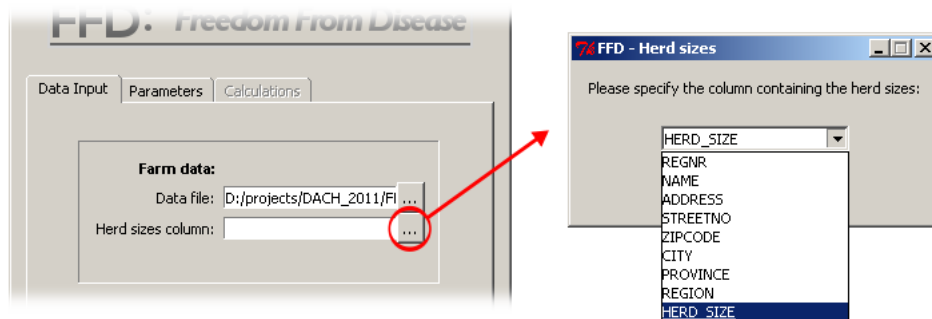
FFD: Freedom From Disease

Data Input | Parameters | Calculations

Farm data:
Data file: D:/projects/DACH_2011/Fi ...
Herd sizes column: ...

FFD - Herd sizes

Please specify the column containing the herd sizes:

HERD_SIZE
REGNR
NAME
ADDRESS
STREETNO
ZIPCODE
CITY
PROVINCE
REGION
HERD_SIZE